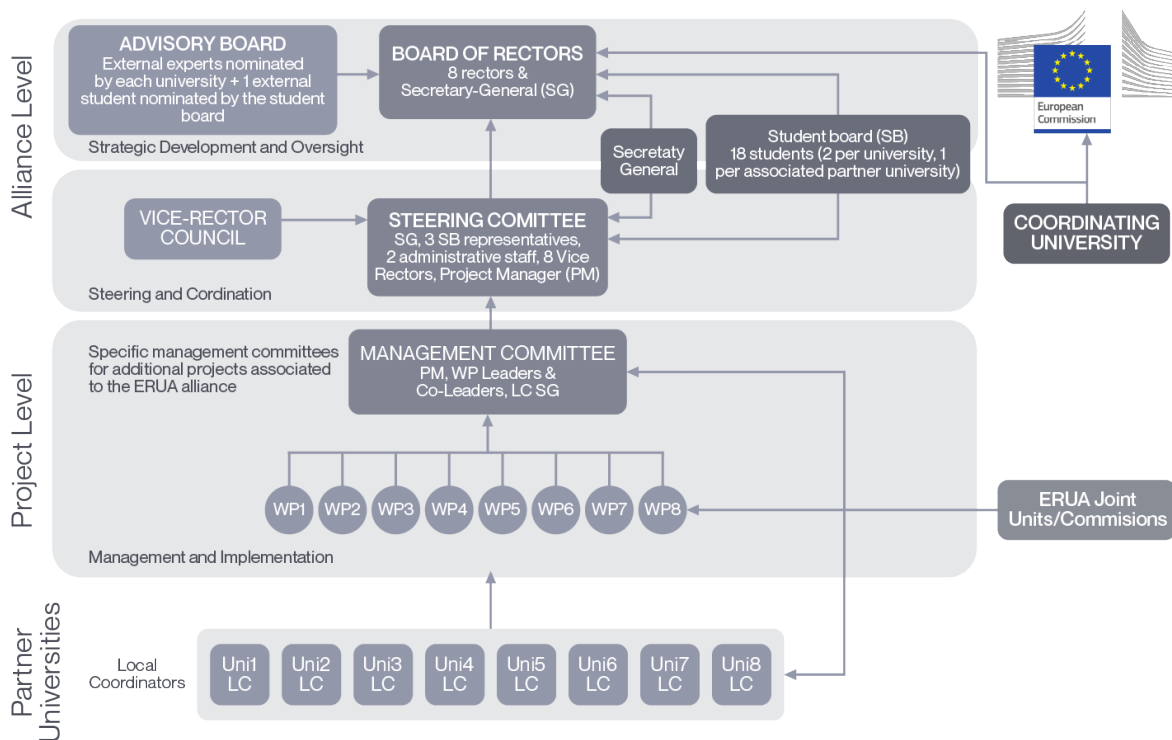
Alliance Level

ADVISORY BOARD
External experts nominated by each university + 1 external student nominated by the student board

BOARD OF RECTORS
8 rectors & Secretary-General (SG)

European Commission

Strategic Development and Oversight

Secretaty General

Student board (SB)
18 students (2 per university, 1 per associated partner university)

VICE-RECTOR COUNCIL

STEERING COMITTEE
SG, 3 SB representatives, 2 administrative staff, 8 Vice Rectors, Project Manager (PM)

COORDINATING UNIVERSITY

Steering and Cordination

Project Level

Specific management committees for additional projects associated to the ERUA alliance

MANAGEMENT COMMITTEE
PM, WP Leaders & Co-Leaders, LC SG

WP1 WP2 WP3 WP4 WP5 WP6 WP7 WP8

ERUA Joint Units/Commisions

Management and Implementation

Partner Universities

Local Coordinators

Uni1 LC
Uni2 LC
Uni3 LC
Uni4 LC
Uni5 LC
Uni6 LC
Uni7 LC
Uni8 LC